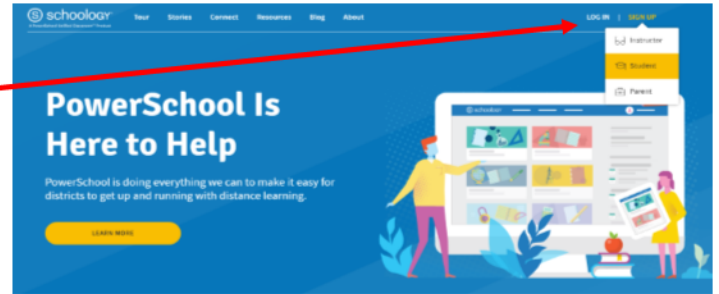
schoology

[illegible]

Tour Stories Connect Resources Blog About

LOG IN | SIGN UP

Instructor

Student

Parent

PowerSchool Is Here to Help

PowerSchool is doing everything we can to make it easy for districts to get up and running with distance learning.

LEARN MORE

schoology